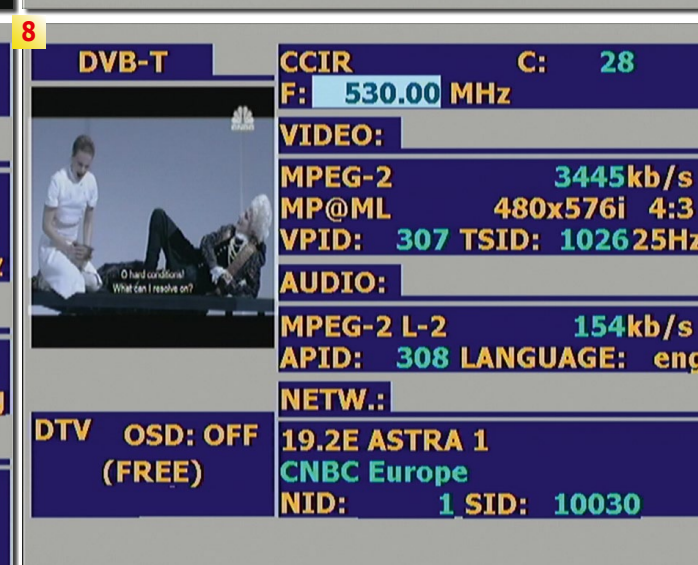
8

DVB-T

O hard condition!
What can I resolve on?

DTV OSD: OFF
(FREE)

CCIR C: 28
F: 530.00 MHz

VIDEO:

MPEG-2 3445kb/s
MP@ML 480x576i 4:3
VPID: 307 TSID: 1026 25Hz

AUDIO:

MPEG-2 L-2 154kb/s
APID: 308 LANGUAGE: eng

NETW.:

19.2E ASTRA 1
CNBC Europe
NID: 1 SID: 10030